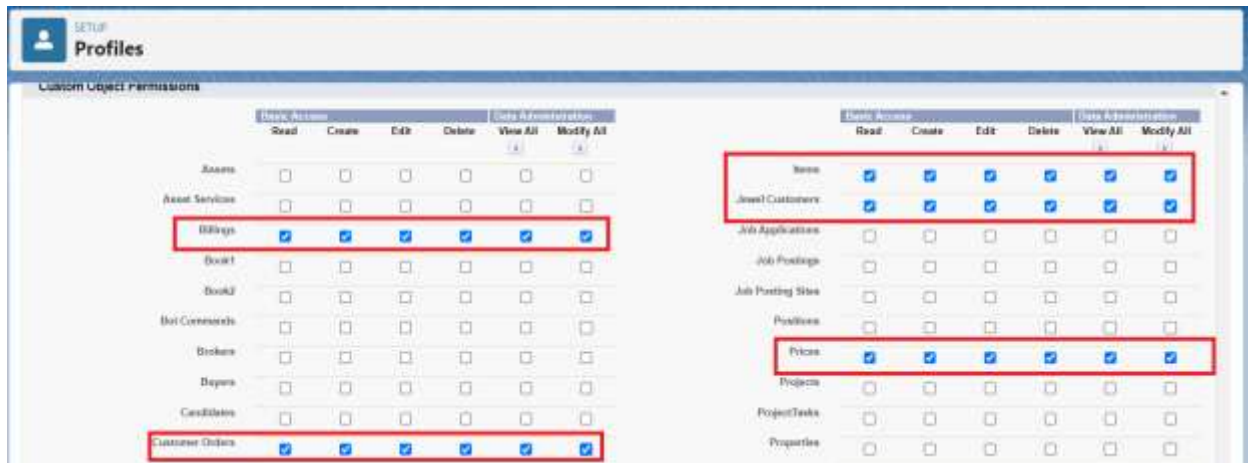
SETUP
Profiles

Custom Object Permissions

| | Basic Access | | | | Data Administration | |
|---|---|---|---|---|---|---|
| | Read | Create | Edit | Delete | View All | Modify All |
| Assets | | | | | | |
| Asset Services | | | | | | |
| Billings | | | | | | |
| Book1 | | | | | | |
| Book2 | | | | | | |
| Bot Commands | | | | | | |
| Brokers | | | | | | |
| Buyers | | | | | | |
| Candidates | | | | | | |
| Customer Orders | | | | | | |

| | Basic Access | | | | Data Administration | |
|---|---|---|---|---|---|---|
| | Read | Create | Edit | Delete | View All | Modify All |
| Items | | | | | | |
| Jewel Customers | | | | | | |
| Job Applications | | | | | | |
| Job Postings | | | | | | |
| Job Posting Sites | | | | | | |
| Positions | | | | | | |
| Prices | | | | | | |
| Projects | | | | | | |
| ProjectTasks | | | | | | |
| Properties | | | | | | |